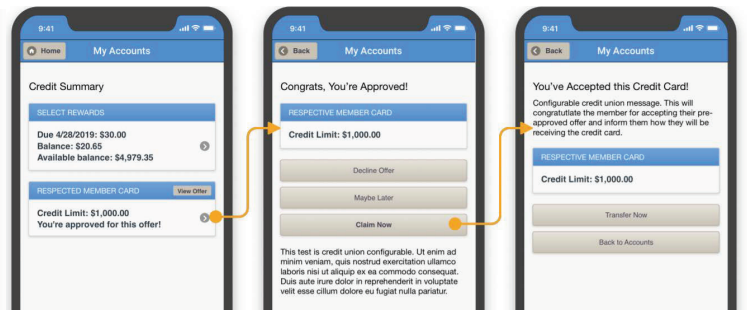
9:41

Home

My Accounts

Credit Summary

SELECT REWARDS

Due 4/28/2019: $30.00
Balance: $20.65
Available balance: $4,979.35

RESPECTED MEMBER CARD

View Offer

Credit Limit: $1,000.00
You're approved for this offer!

9:41

Back

My Accounts

Congrats, You're Approved!

RESPECTIVE MEMBER CARD

Credit Limit: $1,000.00

Decline Offer

Maybe Later

Claim Now

This test is credit union configurable. Ut enim ad minim veniam, quis nostrud exercitation ullamco laboris nisi ut aliquip ex ea commodo consequat. Duis aute irure dolor in reprehenderit in voluptate velit esse cillum dolore eu fugiat nulla pariatur.

9:41

Back

My Accounts

You've Accepted this Credit Card!

Configurable credit union message. This will congratutlate the member for accepting their preapproved offer and inform them how they will be receiving the credit card.

RESPECTIVE MEMBER CARD

Credit Limit: $1,000.00

Transfer Now

Back to Accounts